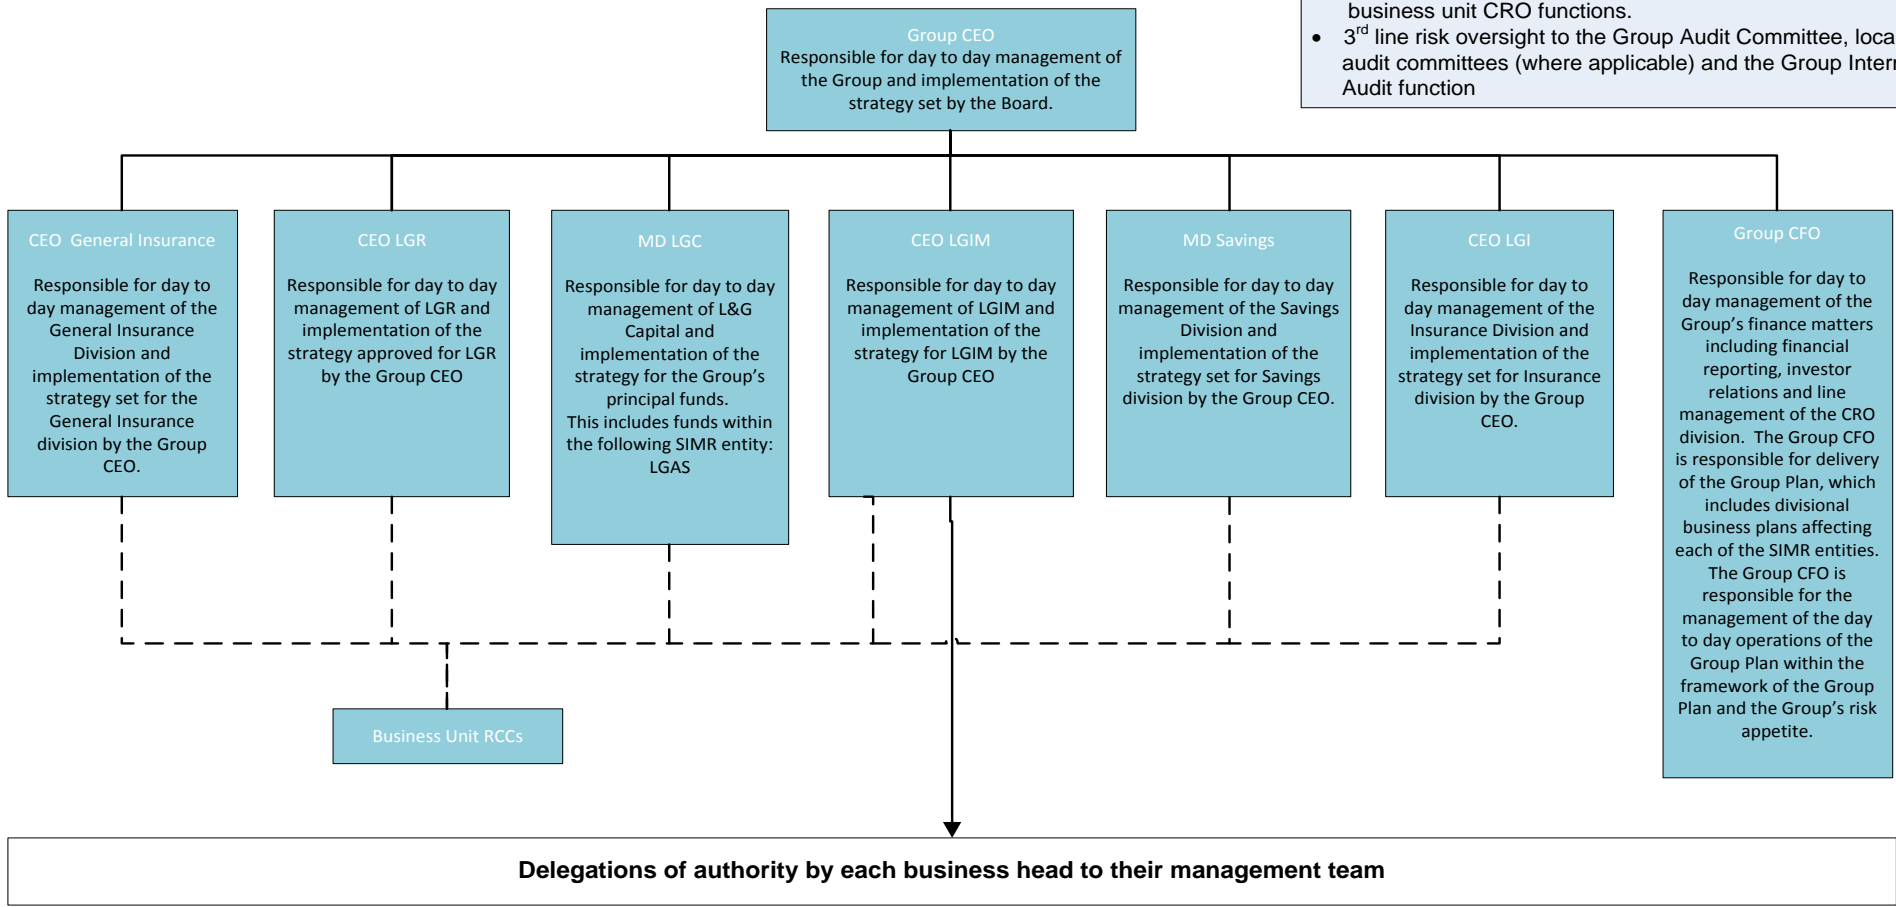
business unit CRO functions.

- $3^{rd}$ line risk oversight to the Group Audit Committee, loca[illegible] audit committees (where applicable) and the Group Inter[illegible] Audit function

Group CEO
Responsible for day to day management of the Group and implementation of the strategy set by the Board.

CEO General Insurance
Responsible for day to day management of the General Insurance Division and implementation of the strategy set for the General Insurance division by the Group CEO.

CEO LGR
Responsible for day to day management of LGR and implementation of the strategy approved for LGR by the Group CEO

MD LGC
Responsible for day to day management of L&G Capital and implementation of the strategy for the Group's principal funds.
This includes funds within the following SIMR entity: LGAS

CEO LGIM
Responsible for day to day management of LGIM and implementation of the strategy for LGIM by the Group CEO

MD Savings
Responsible for day to day management of the Savings Division and implementation of the strategy set for Savings division by the Group CEO.

CEO LGI
Responsible for day to day management of the Insurance Division and implementation of the strategy set for Insurance division by the Group CEO.

Group CFO
Responsible for day to day management of the Group's finance matters including financial reporting, investor relations and line management of the CRO division. The Group CFO is responsible for delivery of the Group Plan, which includes divisional business plans affecting each of the SIMR entities. The Group CFO is responsible for the management of the day to day operations of the Group Plan within the framework of the Group Plan and the Group's risk appetite.

Business Unit RCCs

Delegations of authority by each business head to their management team